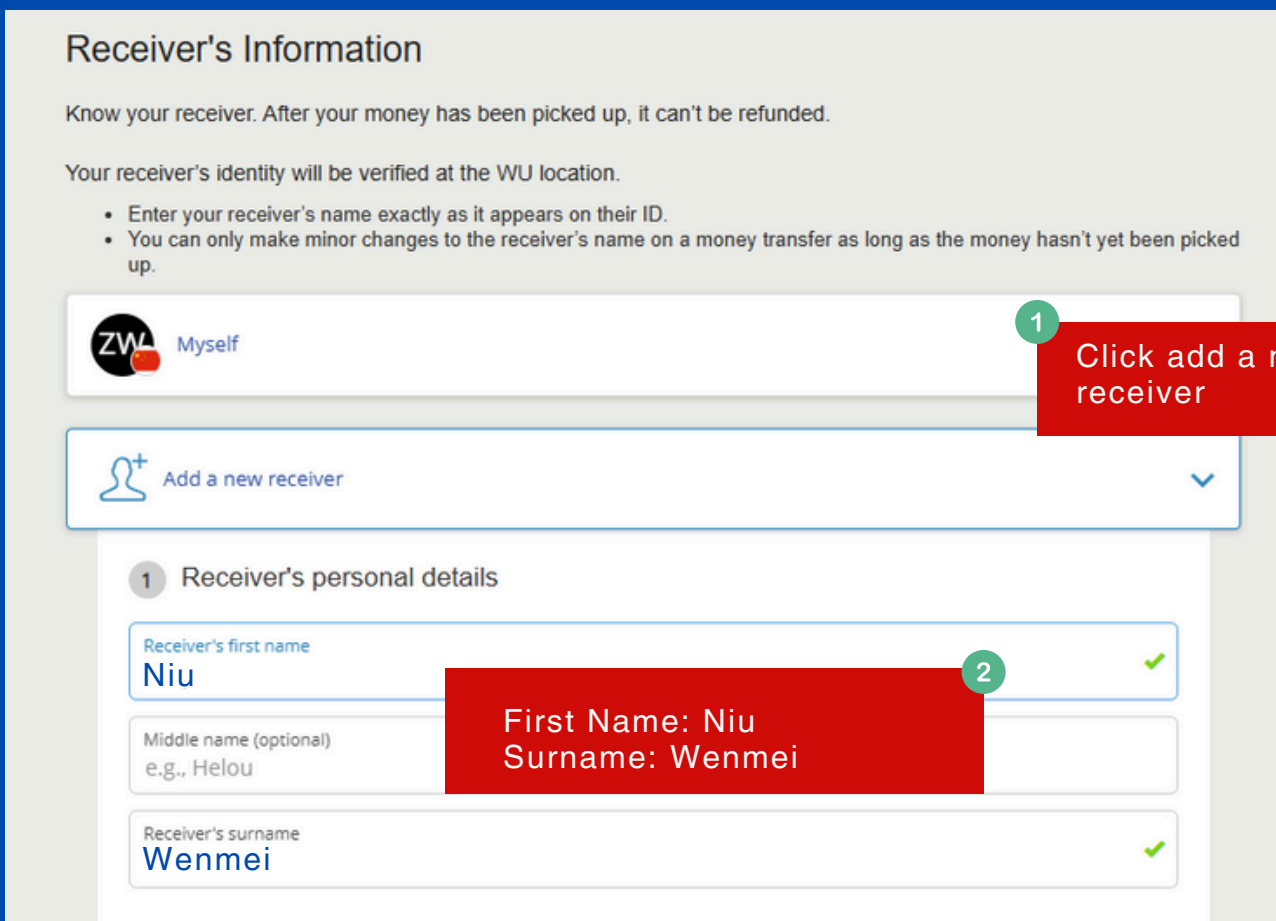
Receiver's Information

Know your receiver. After your money has been picked up, it can't be refunded.

Your receiver's identity will be verified at the WU location.

- Enter your receiver's name exactly as it appears on their ID.
- You can only make minor changes to the receiver's name on a money transfer as long as the money hasn't yet been picked up.

ZW Myself

1 Click add a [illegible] receiver

Add a new receiver

1 Receiver's personal details

Receiver's first name
Niu

2 First Name: Niu
Surname: Wenmei

Middle name (optional)
e.g., Helou

Receiver's surname
Wenmei